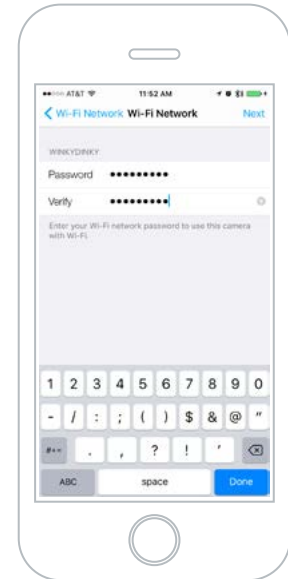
•••○○ AT&T 11:52 AM

< Wi-Fi Network Wi-Fi Network Next

WINKYDINKY

Password •••••••••

Verify •••••••••

Enter your Wi-Fi network password to use this camera with Wi-Fi.

1 2 3 4 5 6 7 8 9 0

- / : ; ( ) $ & @ "

#+= . , ? ! '

ABC space Done